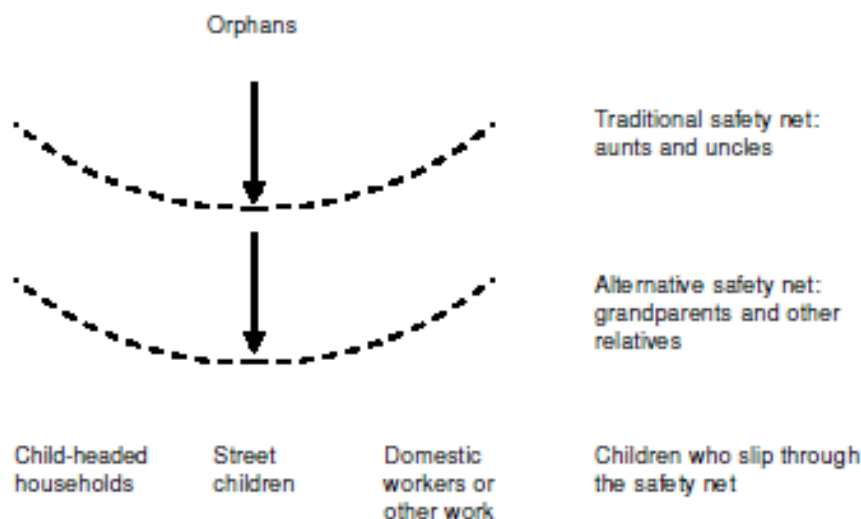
Orphans

Traditional safety net: aunts and uncles

Alternative safety net: grandparents and other relatives

Child-headed households

Street children

Domestic workers or other work

Children who slip through the safety net